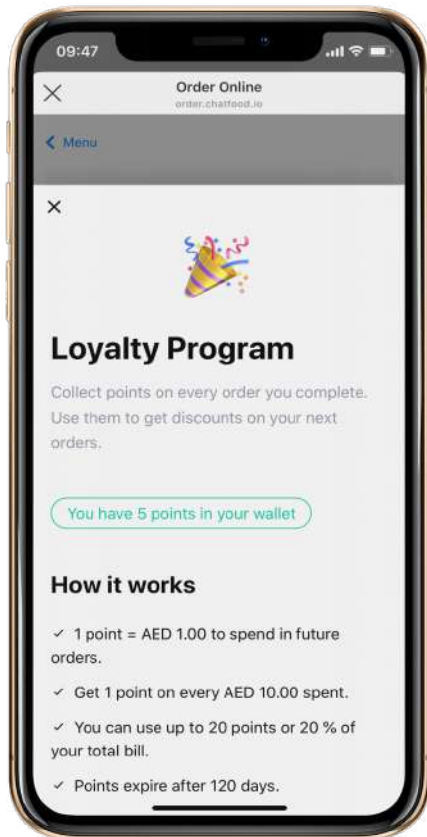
09:47

Order Online
order.chatfood.io

Menu

Loyalty Program

Collect points on every order you complete. Use them to get discounts on your next orders.

You have 5 points in your wallet

How it works

✓ 1 point = AED 1.00 to spend in future orders.

✓ Get 1 point on every AED 10.00 spent.

✓ You can use up to 20 points or 20 % of your total bill.

✓ Points expire after 120 days.